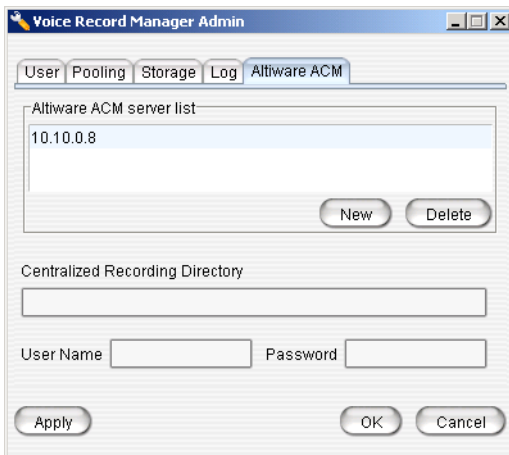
Voice Record Manager Admin

User | Pooling | Storage | Log | Altiware ACM

Altiware ACM server list

10.10.0.8

New | Delete

Centralized Recording Directory

User Name | Password

Apply | OK | Cancel